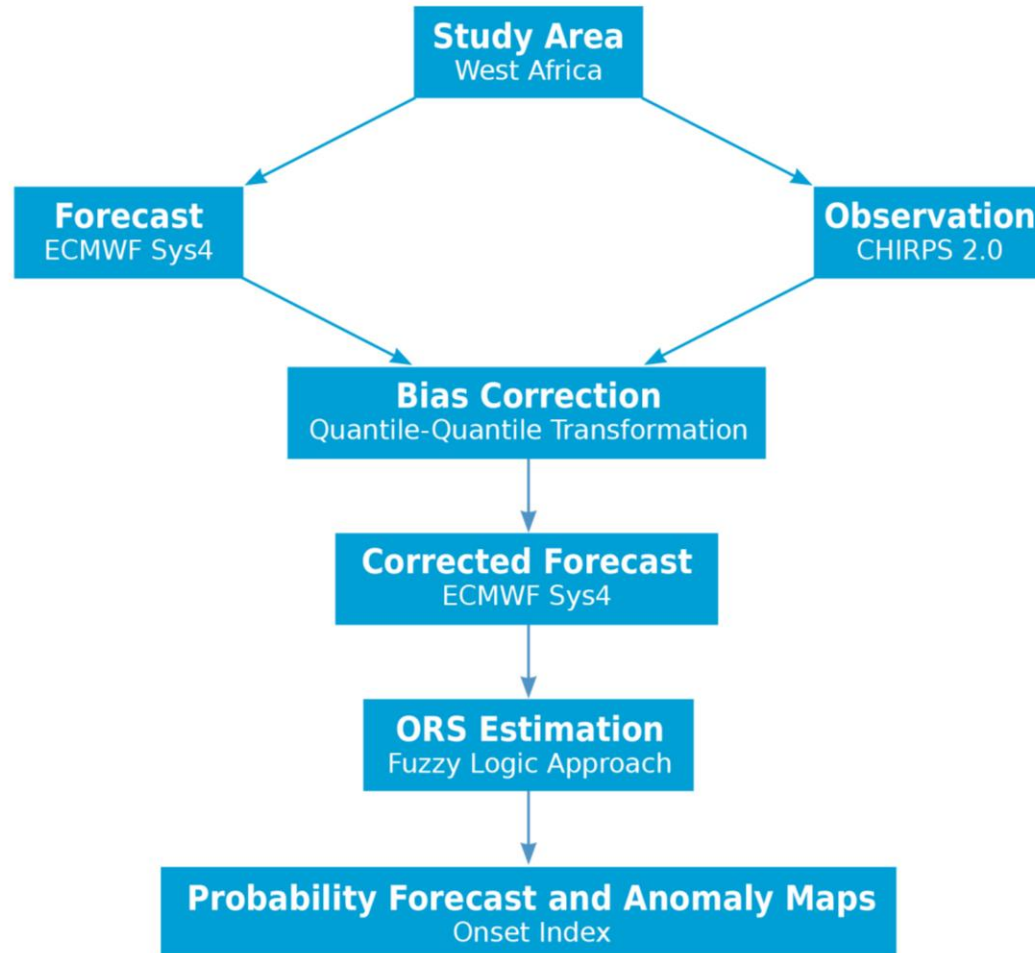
Study Area
West Africa

Forecast
ECMWF Sys4

Observation
CHIRPS 2.0

Bias Correction
Quantile-Quantile Transformation

Corrected Forecast
ECMWF Sys4

ORS Estimation
Fuzzy Logic Approach

Probability Forecast and Anomaly Maps
Onset Index